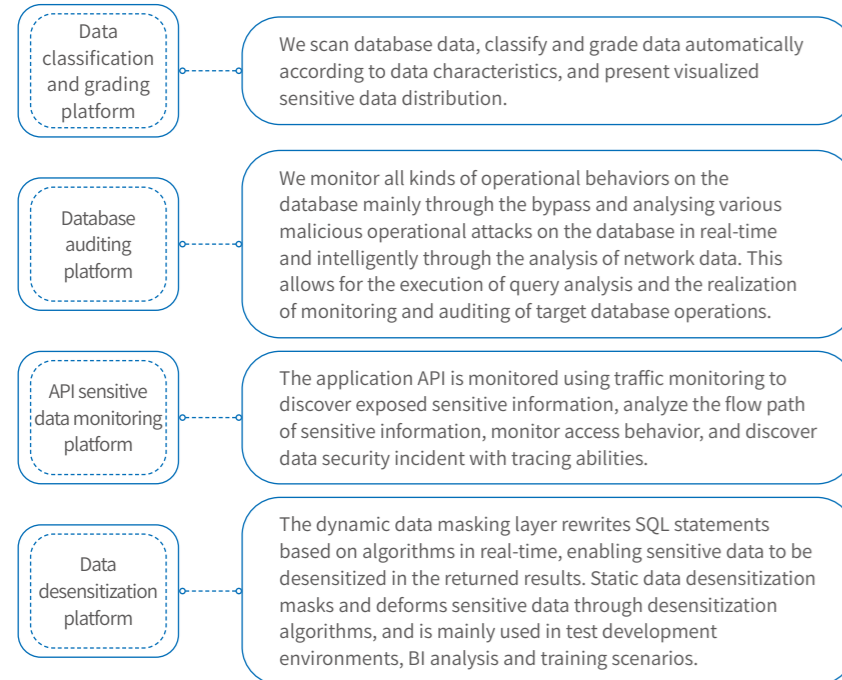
Data classification and grading platform

We scan database data, classify and grade data automatically according to data characteristics, and present visualized sensitive data distribution.

Database auditing platform

We monitor all kinds of operational behaviors on the database mainly through the bypass and analysing various malicious operational attacks on the database in real-time and intelligently through the analysis of network data. This allows for the execution of query analysis and the realization of monitoring and auditing of target database operations.

API sensitive data monitoring platform

The application API is monitored using traffic monitoring to discover exposed sensitive information, analyze the flow path of sensitive information, monitor access behavior, and discover data security incident with tracing abilities.

Data desensitization platform

The dynamic data masking layer rewrites SQL statements based on algorithms in real-time, enabling sensitive data to be desensitized in the returned results. Static data desensitization masks and deforms sensitive data through desensitization algorithms, and is mainly used in test development environments, BI analysis and training scenarios.